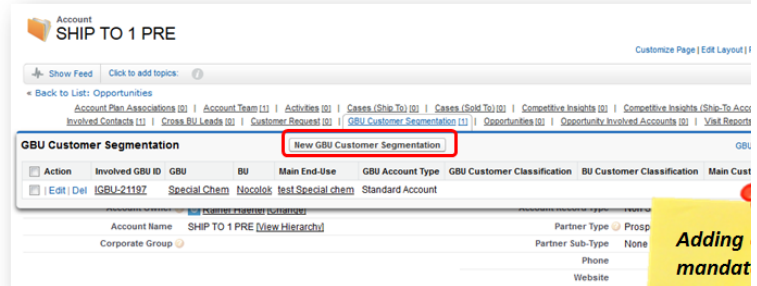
Account
SHIP TO 1 PRE

Customize Page | Edit Layout |

Show Feed  Click to add topics:

« Back to List: Opportunities

Account Plan Associations [0] | Account Team [1] | Activities [0] | Cases (Ship To) [0] | Cases (Sold To) [0] | Competitive Insights [0] | Competitive Insights (Ship-To Acc
Involved Contacts [1] | Cross BU Leads [0] | Customer Request [0] | GBU Customer Segmentation [1] | Opportunities [0] | Opportunity Involved Accounts [0] | Visit Report

GBU Customer Segmentation  New GBU Customer Segmentation  GBU

| Action | Involved GBU ID | GBU | BU | Main End-Use | GBU Account Type | GBU Customer Classification | BU Customer Classification | Main Cust |
|---|---|---|---|---|---|---|---|---|
| Edit \| Del | IGBU-21197 | Special Chem | Nocolok | test Special chem | Standard Account | | | |

Account Owner Rainer Haenel [Change]  Account Record Type
Account Name SHIP TO 1 PRE [View Hierarchy]  Partner Type Prosp
Corporate Group  Partner Sub-Type None
Phone
Website

Adding
mandat